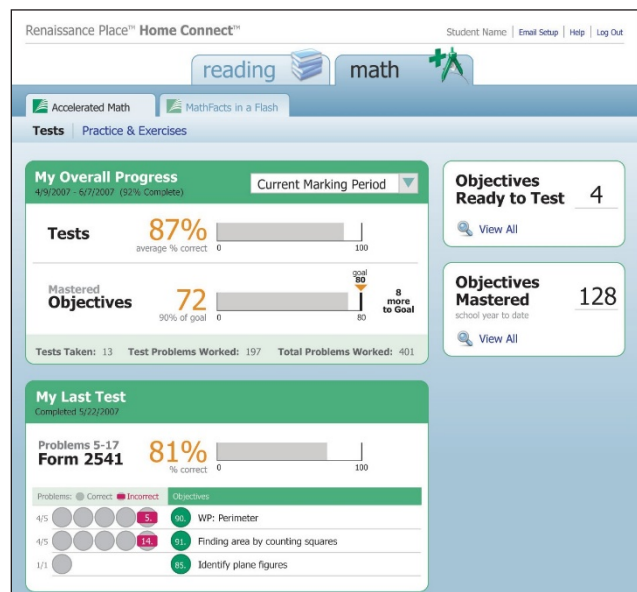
Renaissance Place™ Home Connect™

Student Name | Email Setup | Help | Log Out

reading

math

Accelerated Math

MathFacts in a Flash

Tests

Practice & Exercises

My Overall Progress

4/9/2007 - 6/7/2007 (92% Complete)

Current Marking Period

Tests

87%

average % correct

0

100

Mastered Objectives

72

90% of goal

goal 80

0

80

8 more to Goal

Tests Taken: 13

Test Problems Worked: 197

Total Problems Worked: 401

Objectives Ready to Test

4

View All

Objectives Mastered

128

school year to date

View All

My Last Test

Completed 5/22/2007

Problems 5-17

Form 2541

81%

% correct

0

100

Problems: Correct Incorrect

Objectives

4/5

5.

90.

WP: Perimeter

4/5

14.

91.

Finding area by counting squares

1/1

85.

Identify plane figures